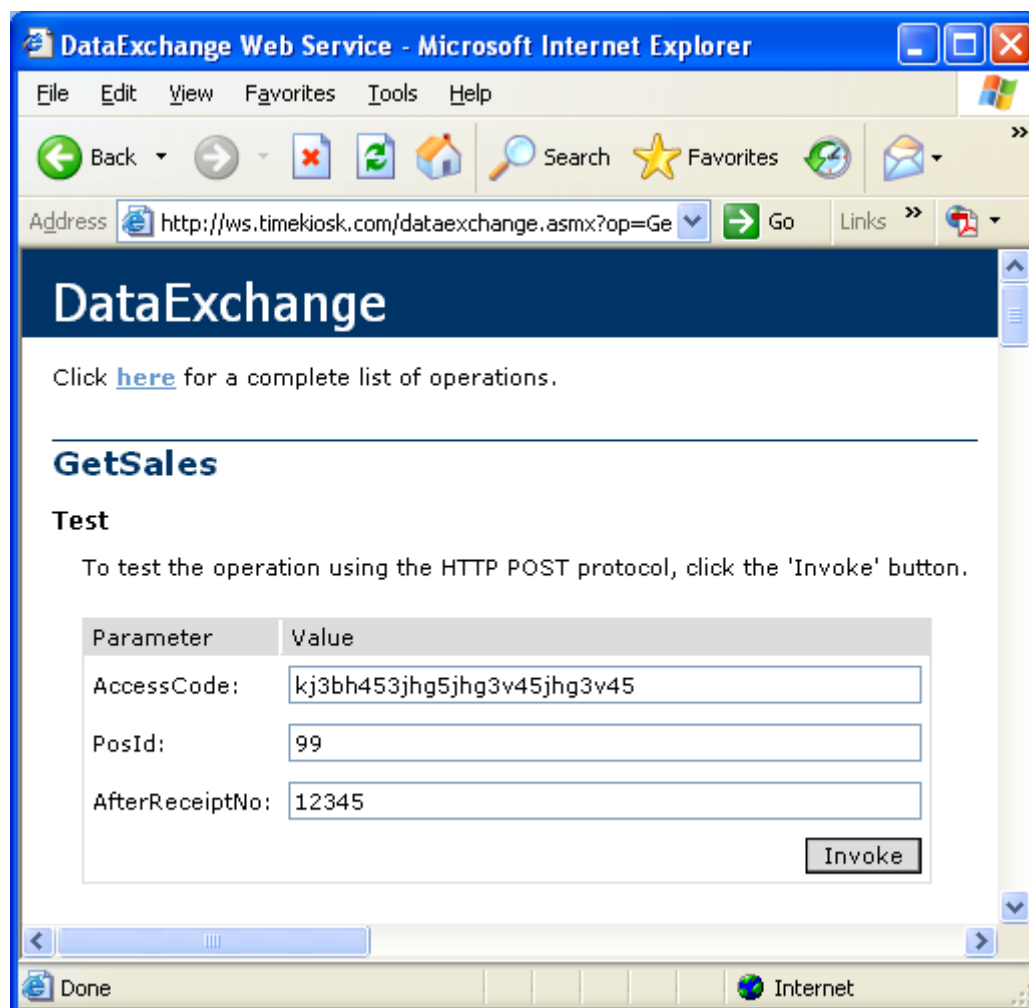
DataExchange Web Service - Microsoft Internet Explorer

File Edit View Favorites Tools Help

Back Search Favorites

Address http://ws.timekiosk.com/dataexchange.asmx?op=Ge Go Links

DataExchange

Click here for a complete list of operations.

GetSales

Test

To test the operation using the HTTP POST protocol, click the 'Invoke' button.

| Parameter | Value |
|---|---|
| AccessCode: | kj3bh453jhg5jhg3v45jhg3v45 |
| PosId: | 99 |
| AfterReceiptNo: | 12345 |

Invoke

Done Internet